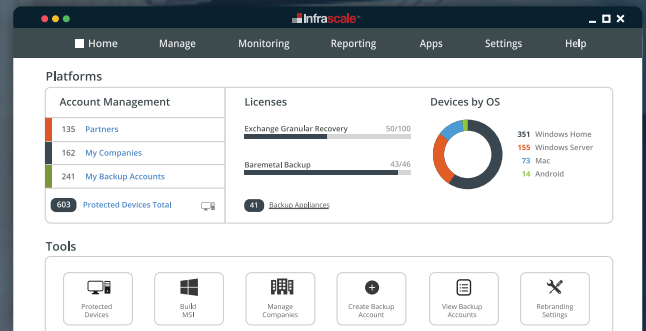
Infrascale™

Home Manage Monitoring Reporting Apps Settings Help

Platforms

Account Management

135 Partners

162 My Companies

241 My Backup Accounts

603 Protected Devices Total

Licenses

Exchange Granular Recovery 50/100

Baremetal Backup 43/46

41 Backup Appliances

Devices by OS

351 Windows Home

155 Windows Server

73 Mac

14 Android

Tools

Protected Devices

Build MSI

Manage Companies

Create Backup Account

View Backup Accounts

Rebranding Settings